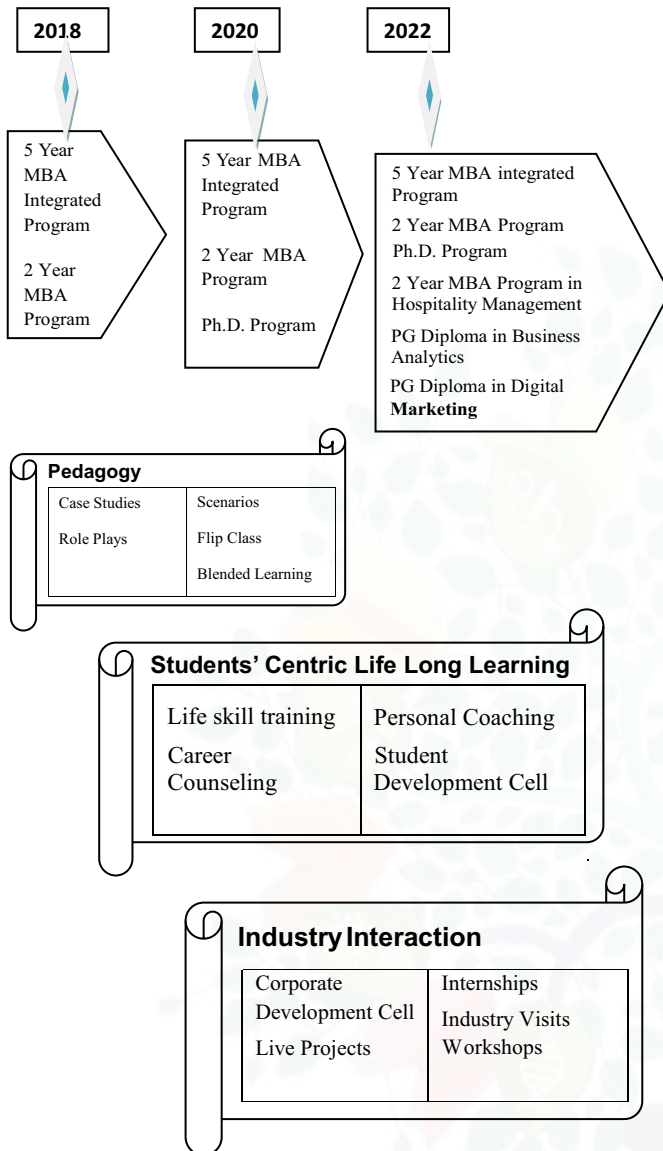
2018

5 Year MBA Integrated Program

2 Year MBA Program

2020

5 Year MBA Integrated Program

2 Year MBA Program

Ph.D. Program

2022

5 Year MBA integrated Program

2 Year MBA Program

Ph.D. Program

2 Year MBA Program in Hospitality Management

PG Diploma in Business Analytics

PG Diploma in Digital **Marketing**

**Pedagogy**

| Case Studies<br>Role Plays | Scenarios<br>Flip Class<br>Blended Learning |
|---|---|

**Students' Centric Life Long Learning**

| Life skill training<br>Career Counseling | Personal Coaching<br>Student Development Cell |
|---|---|

**Industry Interaction**

| Corporate Development Cell<br>Live Projects | Internships<br>Industry Visits<br>Workshops |
|---|---|